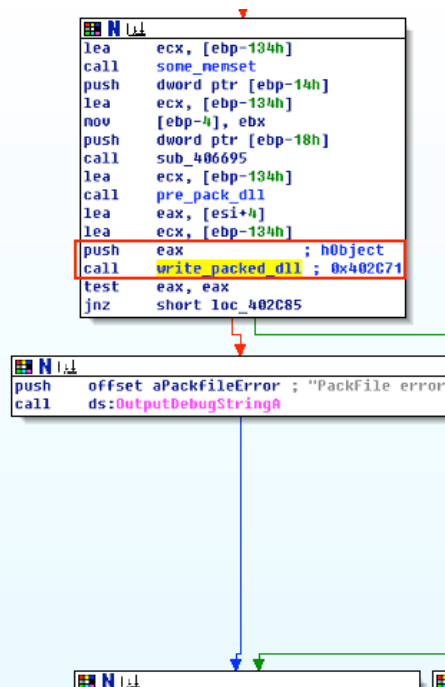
N
lea ecx, [ebp-134h]
call some_memset
push dword ptr [ebp-14h]
lea ecx, [ebp-134h]
mov [ebp-4], ebx
push dword ptr [ebp-18h]
call sub_406695
lea ecx, [ebp-134h]
call pre_pack_dll
lea eax, [esi+4]
lea ecx, [ebp-134h]
push eax ; hObject
call write_packed_dll ; 0x402C71
test eax, eax
jnz short loc_402C85

N
push offset aPackfileError ; "PackFile error
call ds:OutputDebugStringA

N